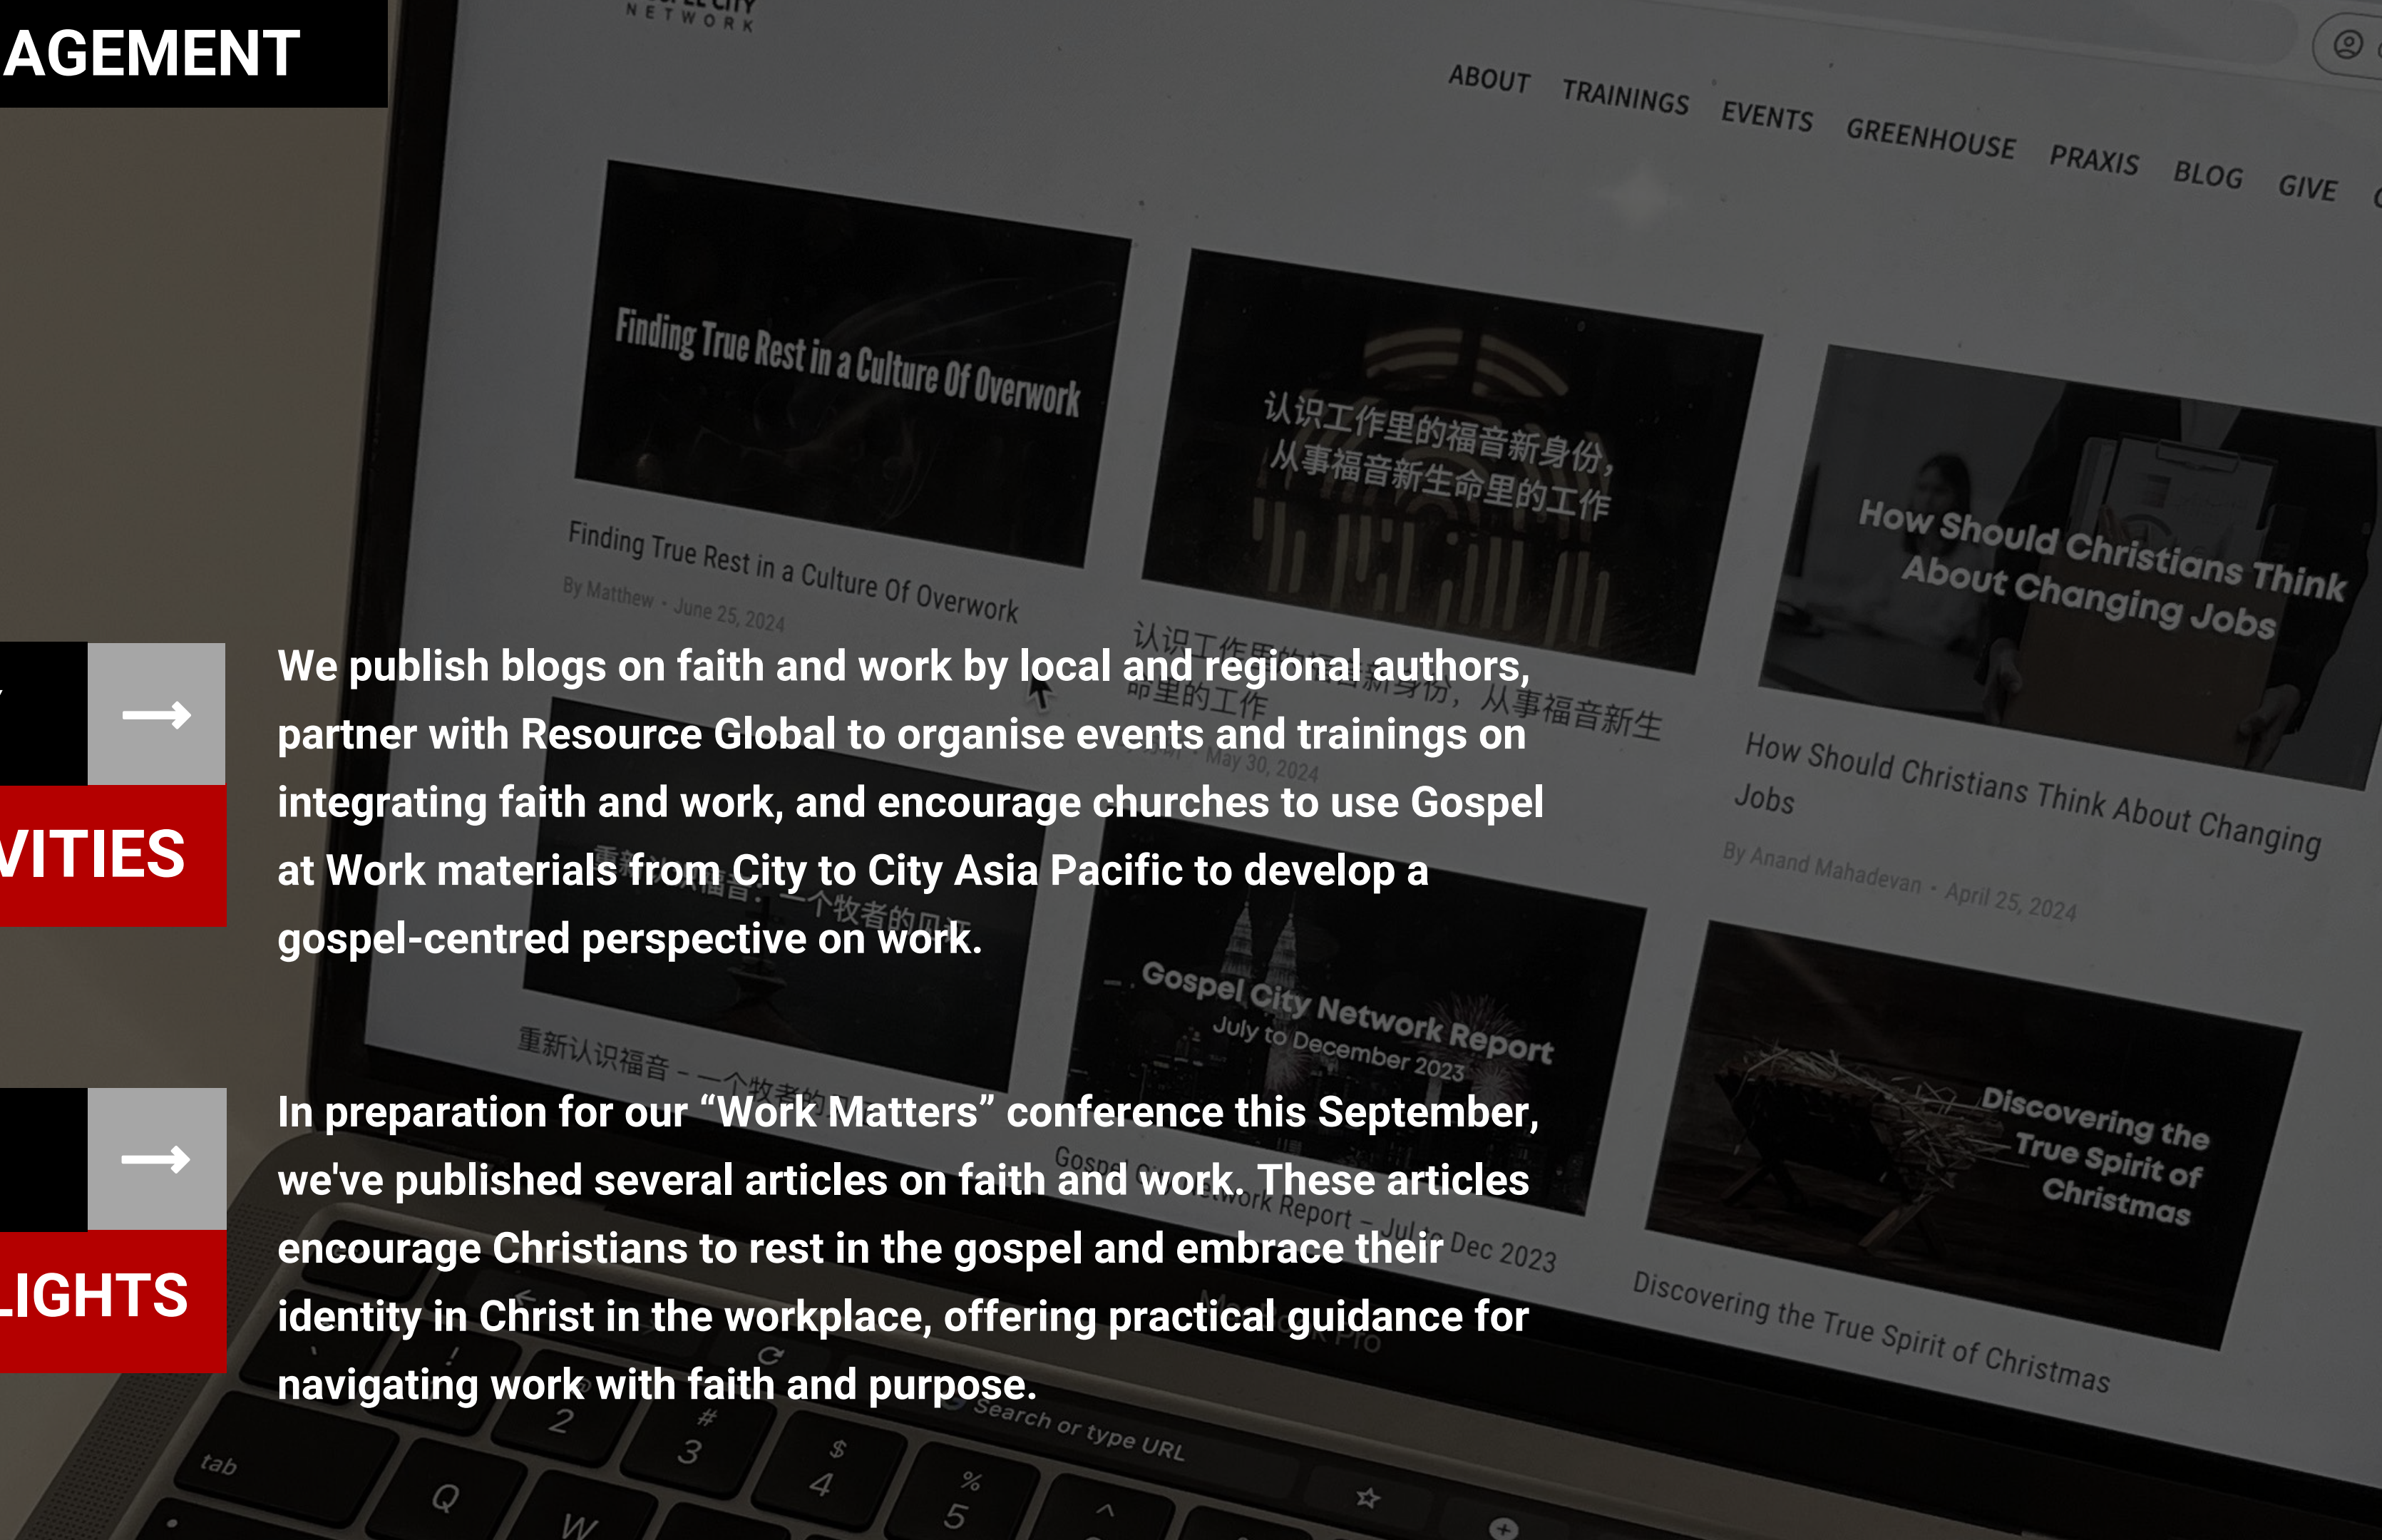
AGEMENT

NETWORK

ABOUT TRAININGS EVENTS GREENHOUSE PRAXIS BLOG GIVE

Finding True Rest in a Culture Of Overwork

Finding True Rest in a Culture Of Overwork

By Matthew · June 25, 2024

认识工作里的福音新身份，从事福音新生命里的工作

May 30, 2024

How Should Christians Think About Changing Jobs

How Should Christians Think About Changing Jobs

By Anand Mahadevan · April 25, 2024

→

VITIES

We publish blogs on faith and work by local and regional authors, partner with Resource Global to organise events and trainings on integrating faith and work, and encourage churches to use Gospel at Work materials from City to City Asia Pacific to develop a gospel-centred perspective on work.

重新认识福音 – 一个牧者的

Gospel City Network Report July to December 2023

Discovering the True Spirit of Christmas

Discovering the True Spirit of Christmas

→

LIGHTS

In preparation for our “Work Matters” conference this September, we've published several articles on faith and work. These articles encourage Christians to rest in the gospel and embrace their identity in Christ in the workplace, offering practical guidance for navigating work with faith and purpose.

Search or type URL

tab Q W 2 3 4 5